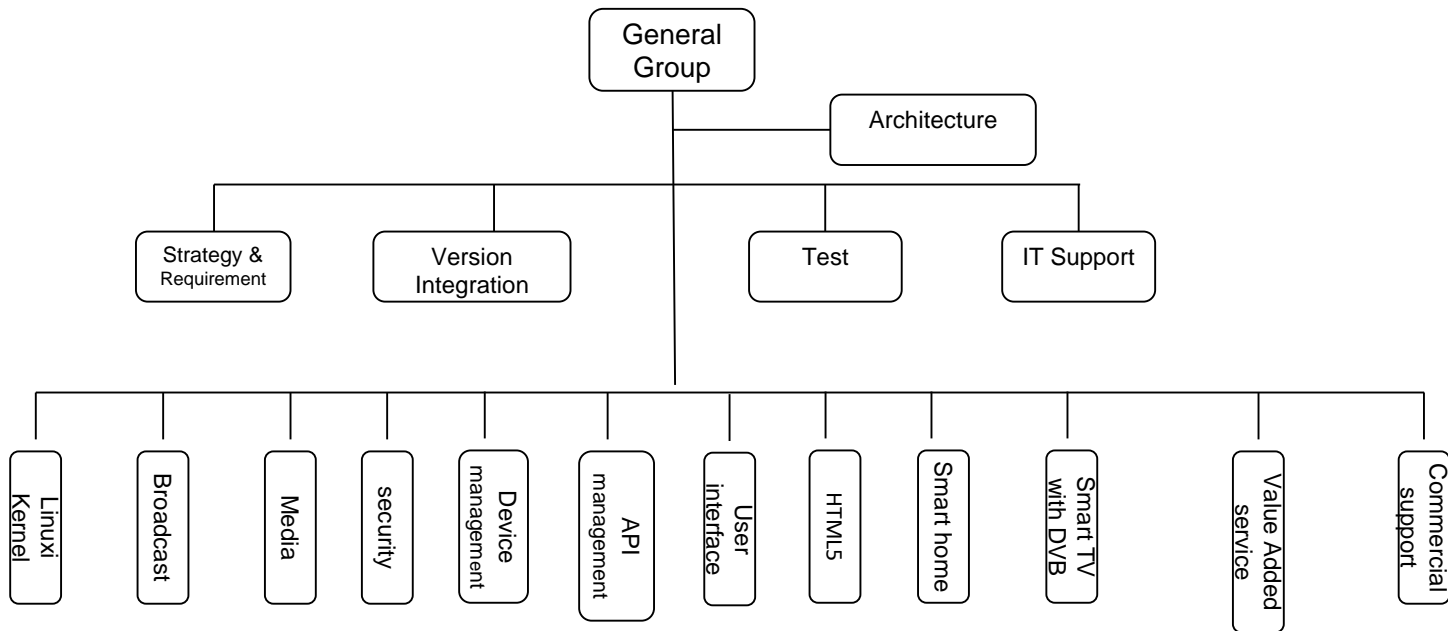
General Group

Architecture

Strategy & Requirement

Version Integration

Test

IT Support

Linuxi Kernel

Broadcast

Media

security

Device management

API management

User interface

HTML5

Smart home

Smart TV with DVB

Value Added service

Commercial support